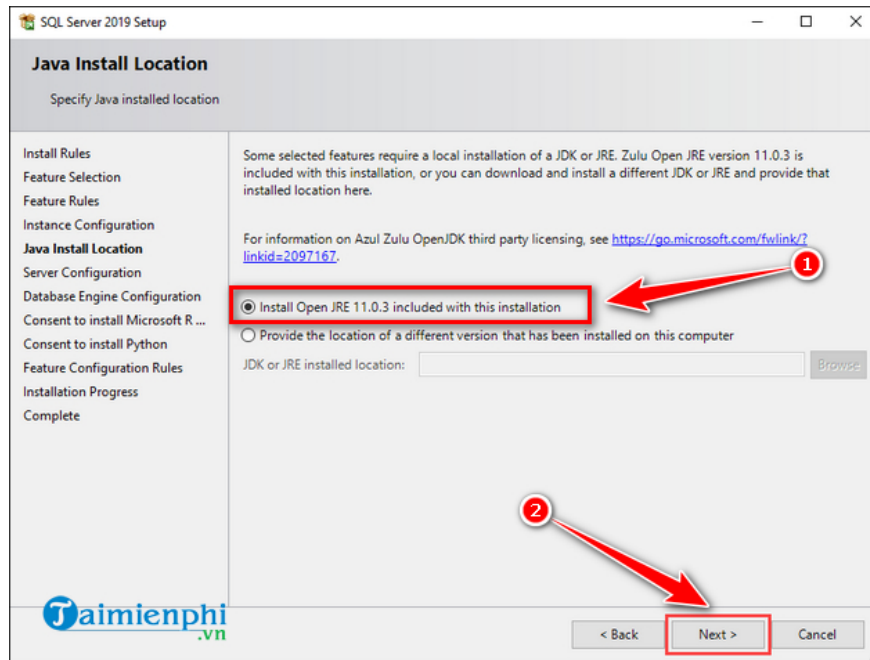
SQL Server 2019 Setup

Java Install Location

Specify Java installed location

Install Rules
Feature Selection
Feature Rules
Instance Configuration
Java Install Location
Server Configuration
Database Engine Configuration
Consent to install Microsoft R ...
Consent to install Python
Feature Configuration Rules
Installation Progress
Complete

Some selected features require a local installation of a JDK or JRE. Zulu Open JRE version 11.0.3 is included with this installation, or you can download and install a different JDK or JRE and provide that installed location here.

For information on Azul Zulu OpenJDK third party licensing, see https://go.microsoft.com/fwlink/?linkid=2097167.

1

Install Open JRE 11.0.3 included with this installation

Provide the location of a different version that has been installed on this computer

JDK or JRE installed location:

Browse

2

Taimienphi .vn

< Back

Next >

Cancel